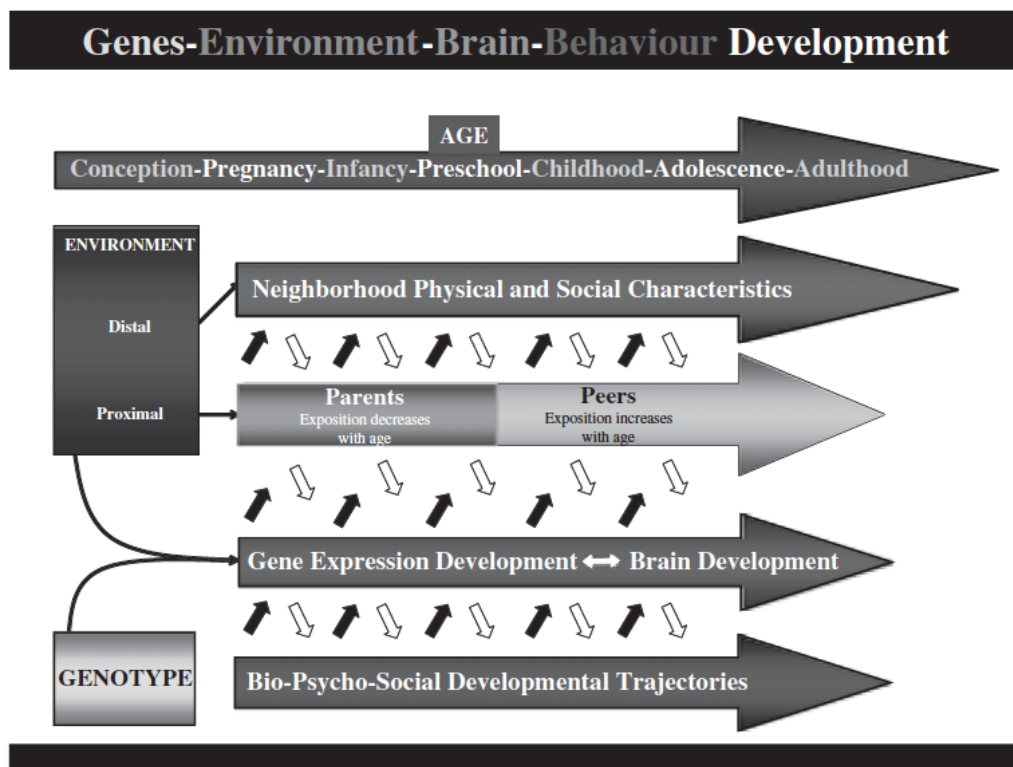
Genes-Environment-Brain-Behaviour Development

AGE

Conception-Pregnancy-Infancy-Preschool-Childhood-Adolescence-Adulthood

ENVIRONMENT

Distal

Proximal

Neighborhood Physical and Social Characteristics

Parents
Exposition decreases with age

Peers
Exposition increases with age

Gene Expression Development ⟷ Brain Development

GENOTYPE

Bio-Psycho-Social Developmental Trajectories